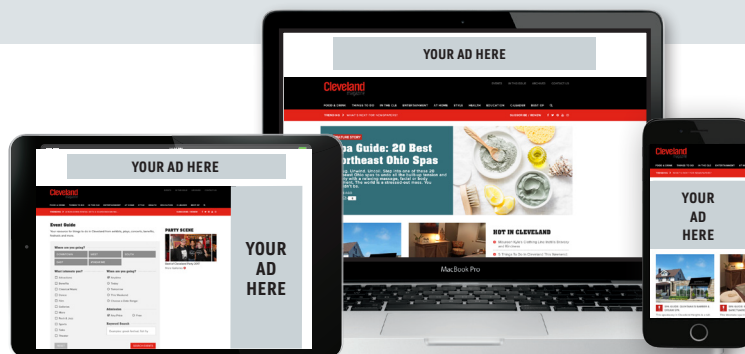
YOUR AD HERE

Cleveland

Spa Guide: 20 Best Northeast Ohio Spas

HOT IN CLEVELAND

MacBook Pro

YOUR AD HERE

Cleveland

Event Guide

Where are you going?

What interests you?

When are you going?

PARTY SCENE

YOUR AD HERE

Cleveland

YOUR AD HERE